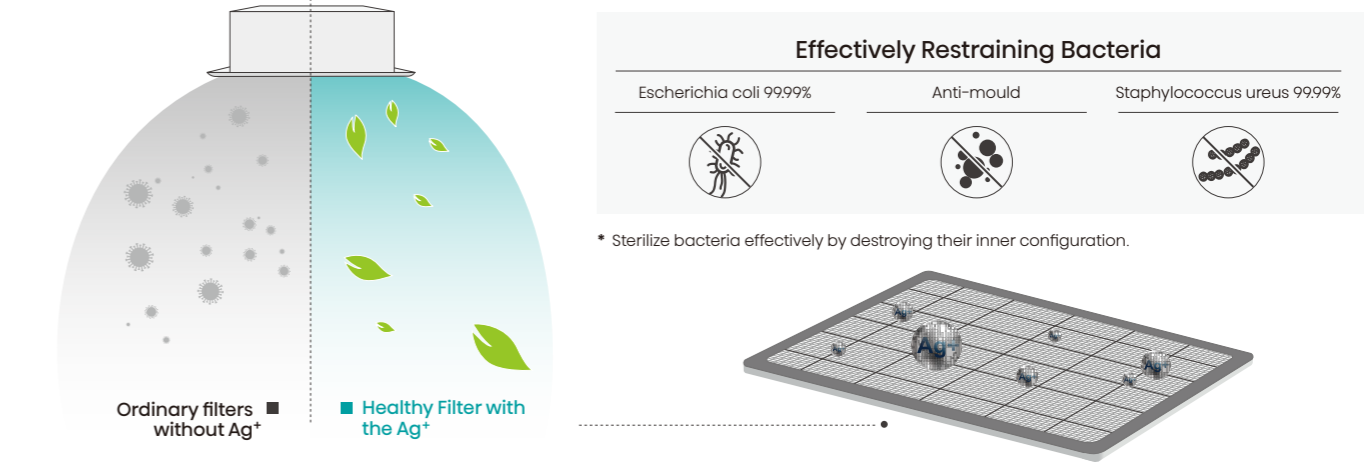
Effectively Restraining Bacteria

Escherichia coli 99.99%

Anti-mould

Staphylococcus ureus 99.99%

* Sterilize bacteria effectively by destroying their inner configuration.

Ordinary filters without $Ag^+$

Healthy Filter with the $Ag^+$

Ag

Ag